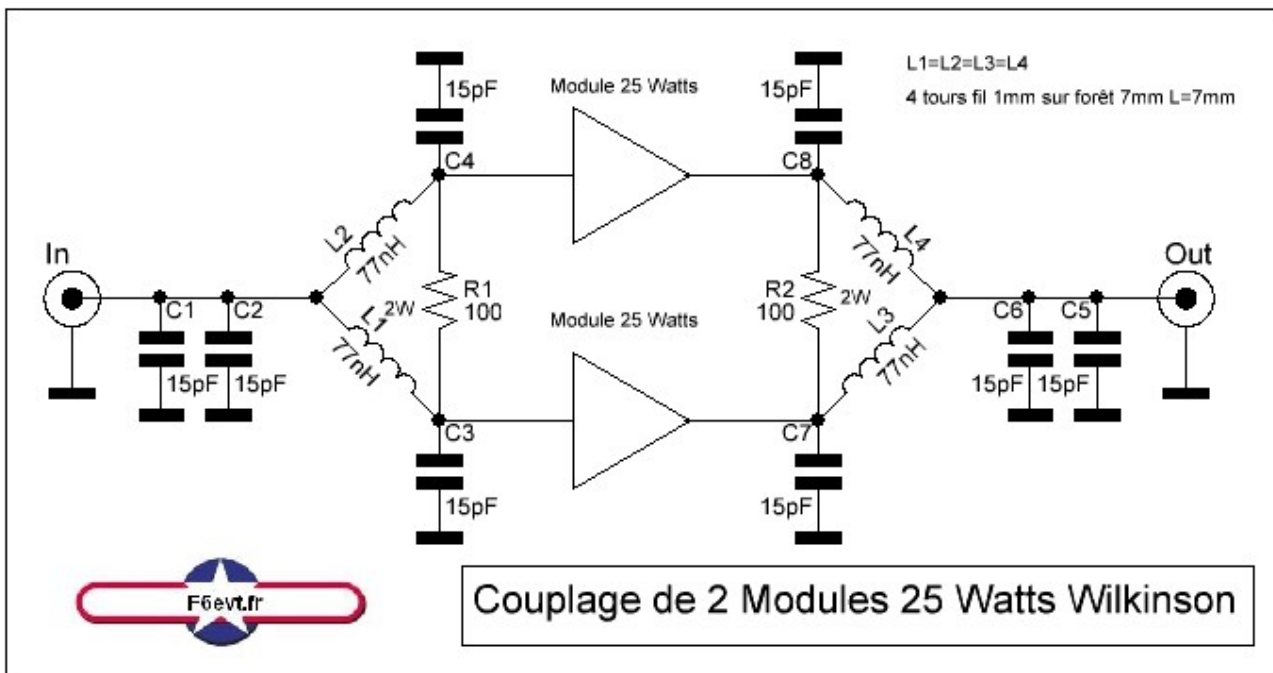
L1=L2=L3=L4
4 tours fil 1mm sur forêt 7mm L=7mm

Module 25 Watts

15pF
C4
15pF
C8

In
C1
C2
15pF
15pF
L2
77nH
L1
77nH
R1
100
2W
C3
15pF

Module 25 Watts

R2
100
2W
L4
77nH
L3
77nH
C7
15pF
Out
C6
C5
15pF
15pF

F6evt.fr

Couplage de 2 Modules 25 Watts Wilkinson